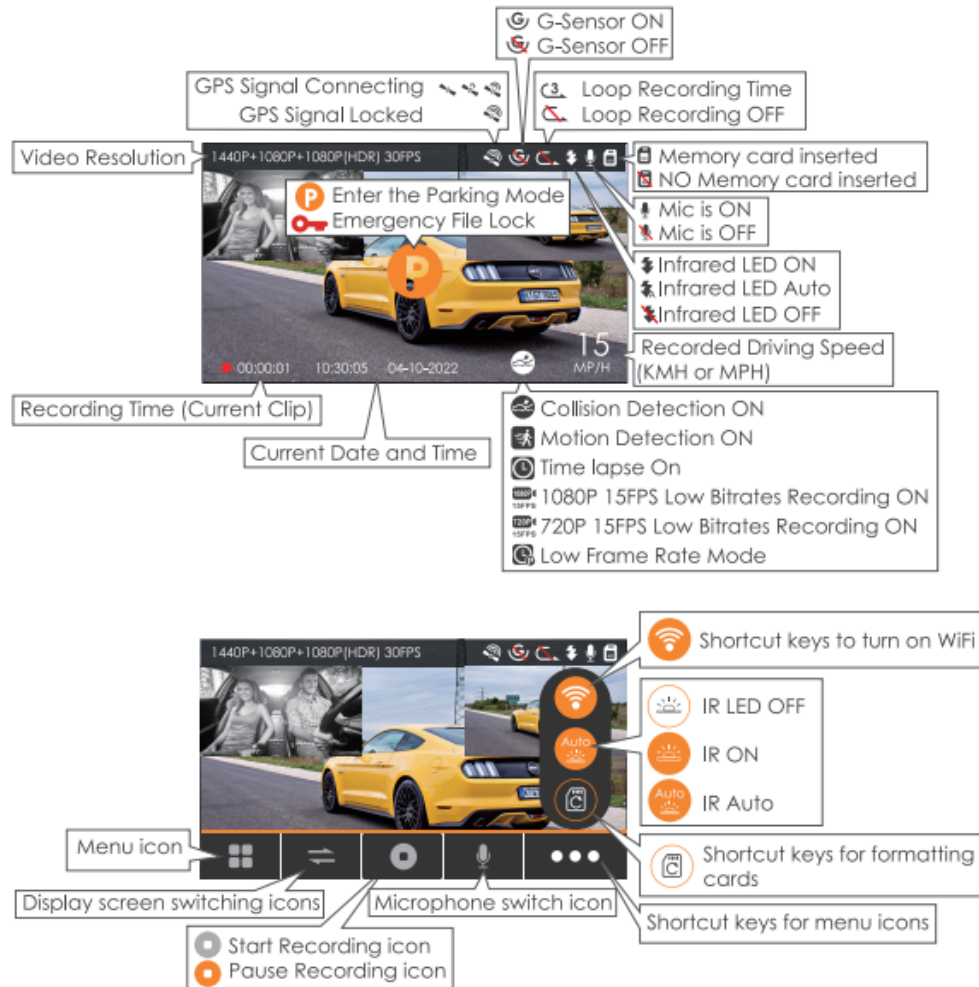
G-Sensor ON
G-Sensor OFF

GPS Signal Connecting
GPS Signal Locked

Loop Recording Time
Loop Recording OFF

Video Resolution

1440P+1080P+1080P(HDR) 30FPS

Memory card inserted
NO Memory card inserted

Enter the Parking Mode
Emergency File Lock

Mic is ON
Mic is OFF

Infrared LED ON
Infrared LED Auto
Infrared LED OFF

15
MP/H

Recorded Driving Speed (KMH or MPH)

00:00:01 10:30:05 04-10-2022

Recording Time (Current Clip)

Current Date and Time

Collision Detection ON
Motion Detection ON
Time lapse On
1080P 15FPS Low Bitrates Recording ON
720P 15FPS Low Bitrates Recording ON
Low Frame Rate Mode

1440P+1080P+1080P(HDR) 30FPS

Shortcut keys to turn on WiFi

IR LED OFF
IR ON
Auto
IR Auto

Shortcut keys for formatting cards

Menu icon

Display screen switching icons

Microphone switch icon

Shortcut keys for menu icons

Start Recording icon
Pause Recording icon